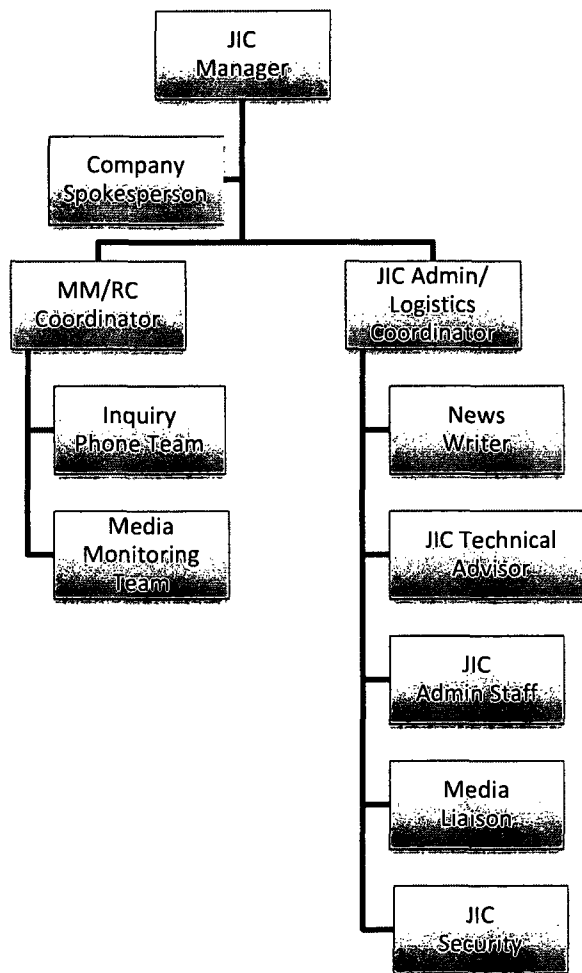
JIC Manager

Company Spokesperson

MM/RC Coordinator

Inquiry Phone Team

Media Monitoring Team

JIC Admin/ Logistics Coordinator

News Writer

JIC Technical Advisor

JIC Admin Staff

Media Liaison

JIC Security